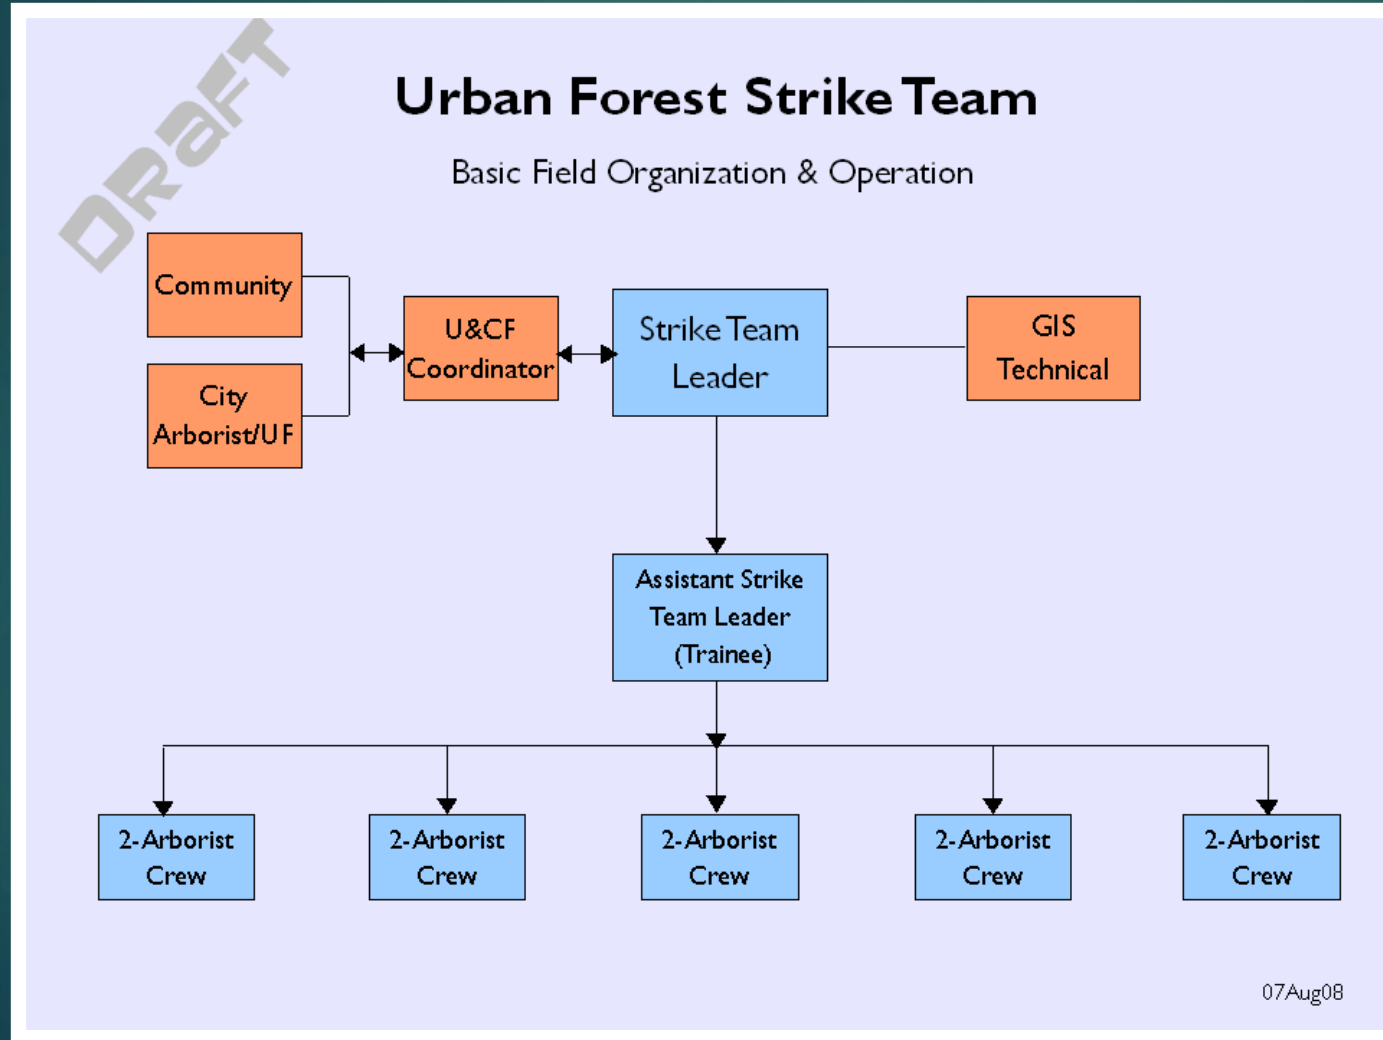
DRAFT

Urban Forest Strike Team

Basic Field Organization & Operation

Community

City Arborist/UF

U&CF Coordinator

Strike Team Leader

GIS Technical

Assistant Strike Team Leader (Trainee)

2-Arborist Crew

2-Arborist Crew

2-Arborist Crew

2-Arborist Crew

2-Arborist Crew

07Aug08